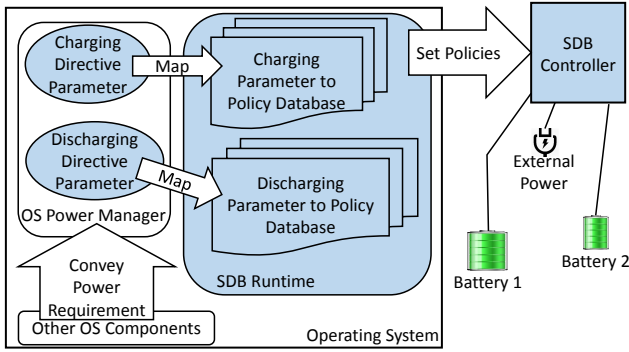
Charging Directive Parameter

Map

Charging Parameter to Policy Database

Discharging Directive Parameter

Map

Discharging Parameter to Policy Database

OS Power Manager

Convey Power Requirement

Other OS Components

SDB Runtime

Operating System

Set Policies

SDB Controller

External Power

Battery 1

Battery 2